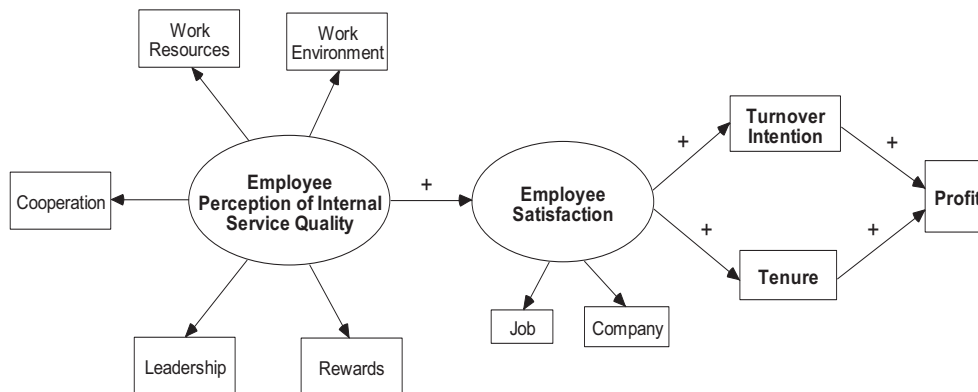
Work Resources

Work Environment

Cooperation

Employee Perception of Internal Service Quality

Leadership

Rewards

+

Employee Satisfaction

Job

Company

+

Turnover Intention

+

+

Tenure

+

Profit